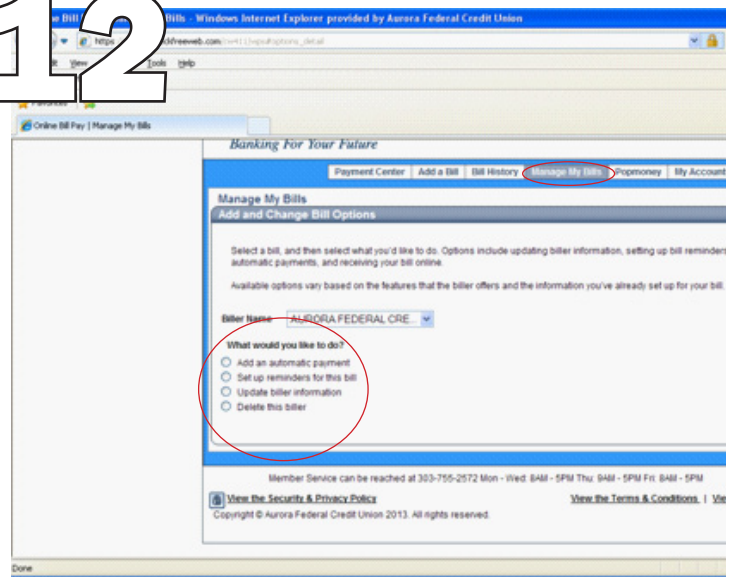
12

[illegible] Bills - Windows Internet Explorer provided by Aurora Federal Credit Union

https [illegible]freeweb.com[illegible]

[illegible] View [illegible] Tools Help

Favorites

Online Bill Pay | Manage My Bills

Banking For Your Future

Payment Center | Add a Bill | Bill History | Manage My Bills | Popmoney | My Account

Manage My Bills

Add and Change Bill Options

Select a bill, and then select what you'd like to do. Options include updating biller information, setting up bill reminders, automatic payments, and receiving your bill online.

Available options vary based on the features that the biller offers and the information you've already set up for your bill.

Biller Name AURORA FEDERAL CRE...

What would you like to do?

Add an automatic payment

Set up reminders for this bill

Update biller information

Delete this biller

Member Service can be reached at 303-755-2572 Mon - Wed: 8AM - 5PM Thu: 9AM - 5PM Fri: 8AM - 5PM

View the Security & Privacy Policy

View the Terms & Conditions | Vie

Copyright © Aurora Federal Credit Union 2013. All rights reserved.

Done